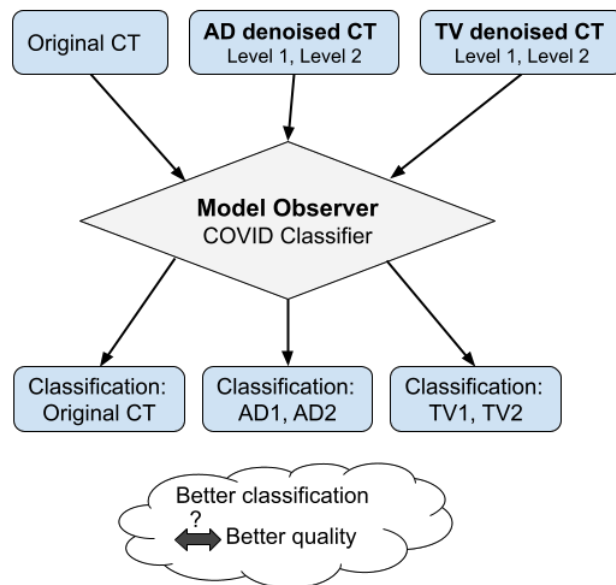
Original CT

AD denoised CT
Level 1, Level 2

TV denoised CT
Level 1, Level 2

Model Observer
COVID Classifier

Classification:
Original CT

Classification:
AD1, AD2

Classification:
TV1, TV2

Better classification
?
Better quality